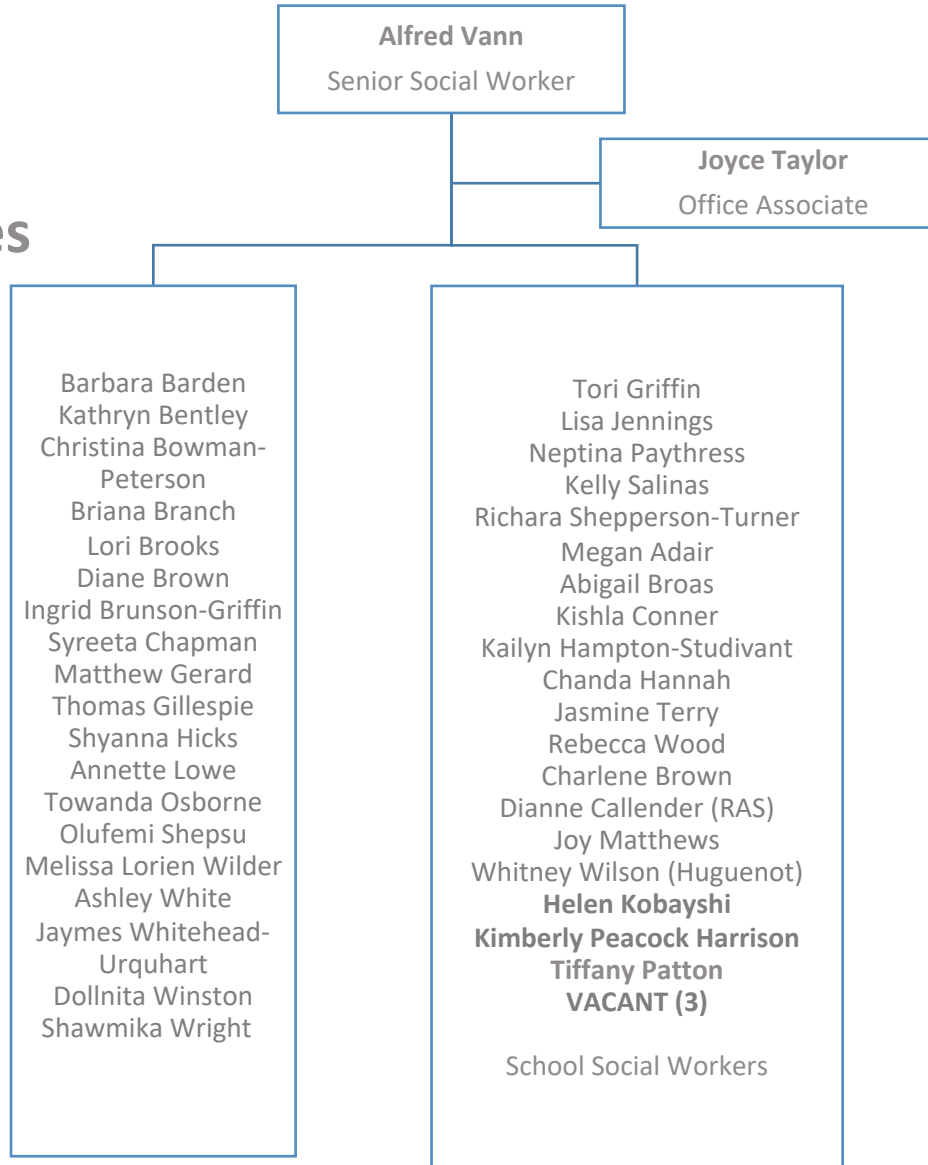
Alfred Vann
Senior Social Worker

Joyce Taylor
Office Associate

es

Barbara Barden
Kathryn Bentley
Christina Bowman-Peterson
Briana Branch
Lori Brooks
Diane Brown
Ingrid Brunson-Griffin
Syreeta Chapman
Matthew Gerard
Thomas Gillespie
Shyanna Hicks
Annette Lowe
Towanda Osborne
Olufemi Shepsu
Melissa Lorien Wilder
Ashley White
Jaymes Whitehead-Urquhart
Dollnita Winston
Shawmika Wright

Tori Griffin
Lisa Jennings
Neptina Paythress
Kelly Salinas
Richara Shepperson-Turner
Megan Adair
Abigail Broas
Kishla Conner
Kailyn Hampton-Studivant
Chanda Hannah
Jasmine Terry
Rebecca Wood
Charlene Brown
Dianne Callender (RAS)
Joy Matthews
Whitney Wilson (Huguenot)
**Helen Kobayshi**
**Kimberly Peacock Harrison**
**Tiffany Patton**
**VACANT (3)**

School Social Workers